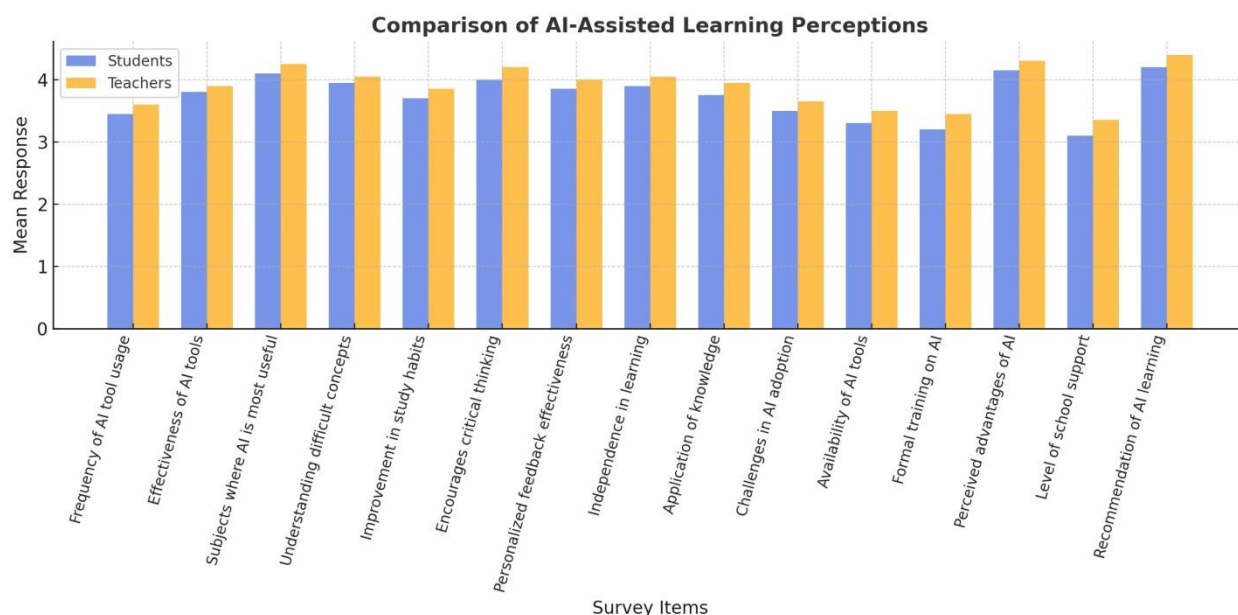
Comparison of AI-Assisted Learning Perceptions

Students
Teachers

Mean Response

0
1
2
3
4

Frequency of AI tool usage
Effectiveness of AI tools
Subjects where AI is most useful
Understanding difficult concepts
Improvement in study habits
Encourages critical thinking
Personalized feedback effectiveness
Independence in learning
Application of knowledge
Challenges in AI adoption
Availability of AI tools
Formal training on AI
Perceived advantages of AI
Level of school support
Recommendation of AI learning

Survey Items